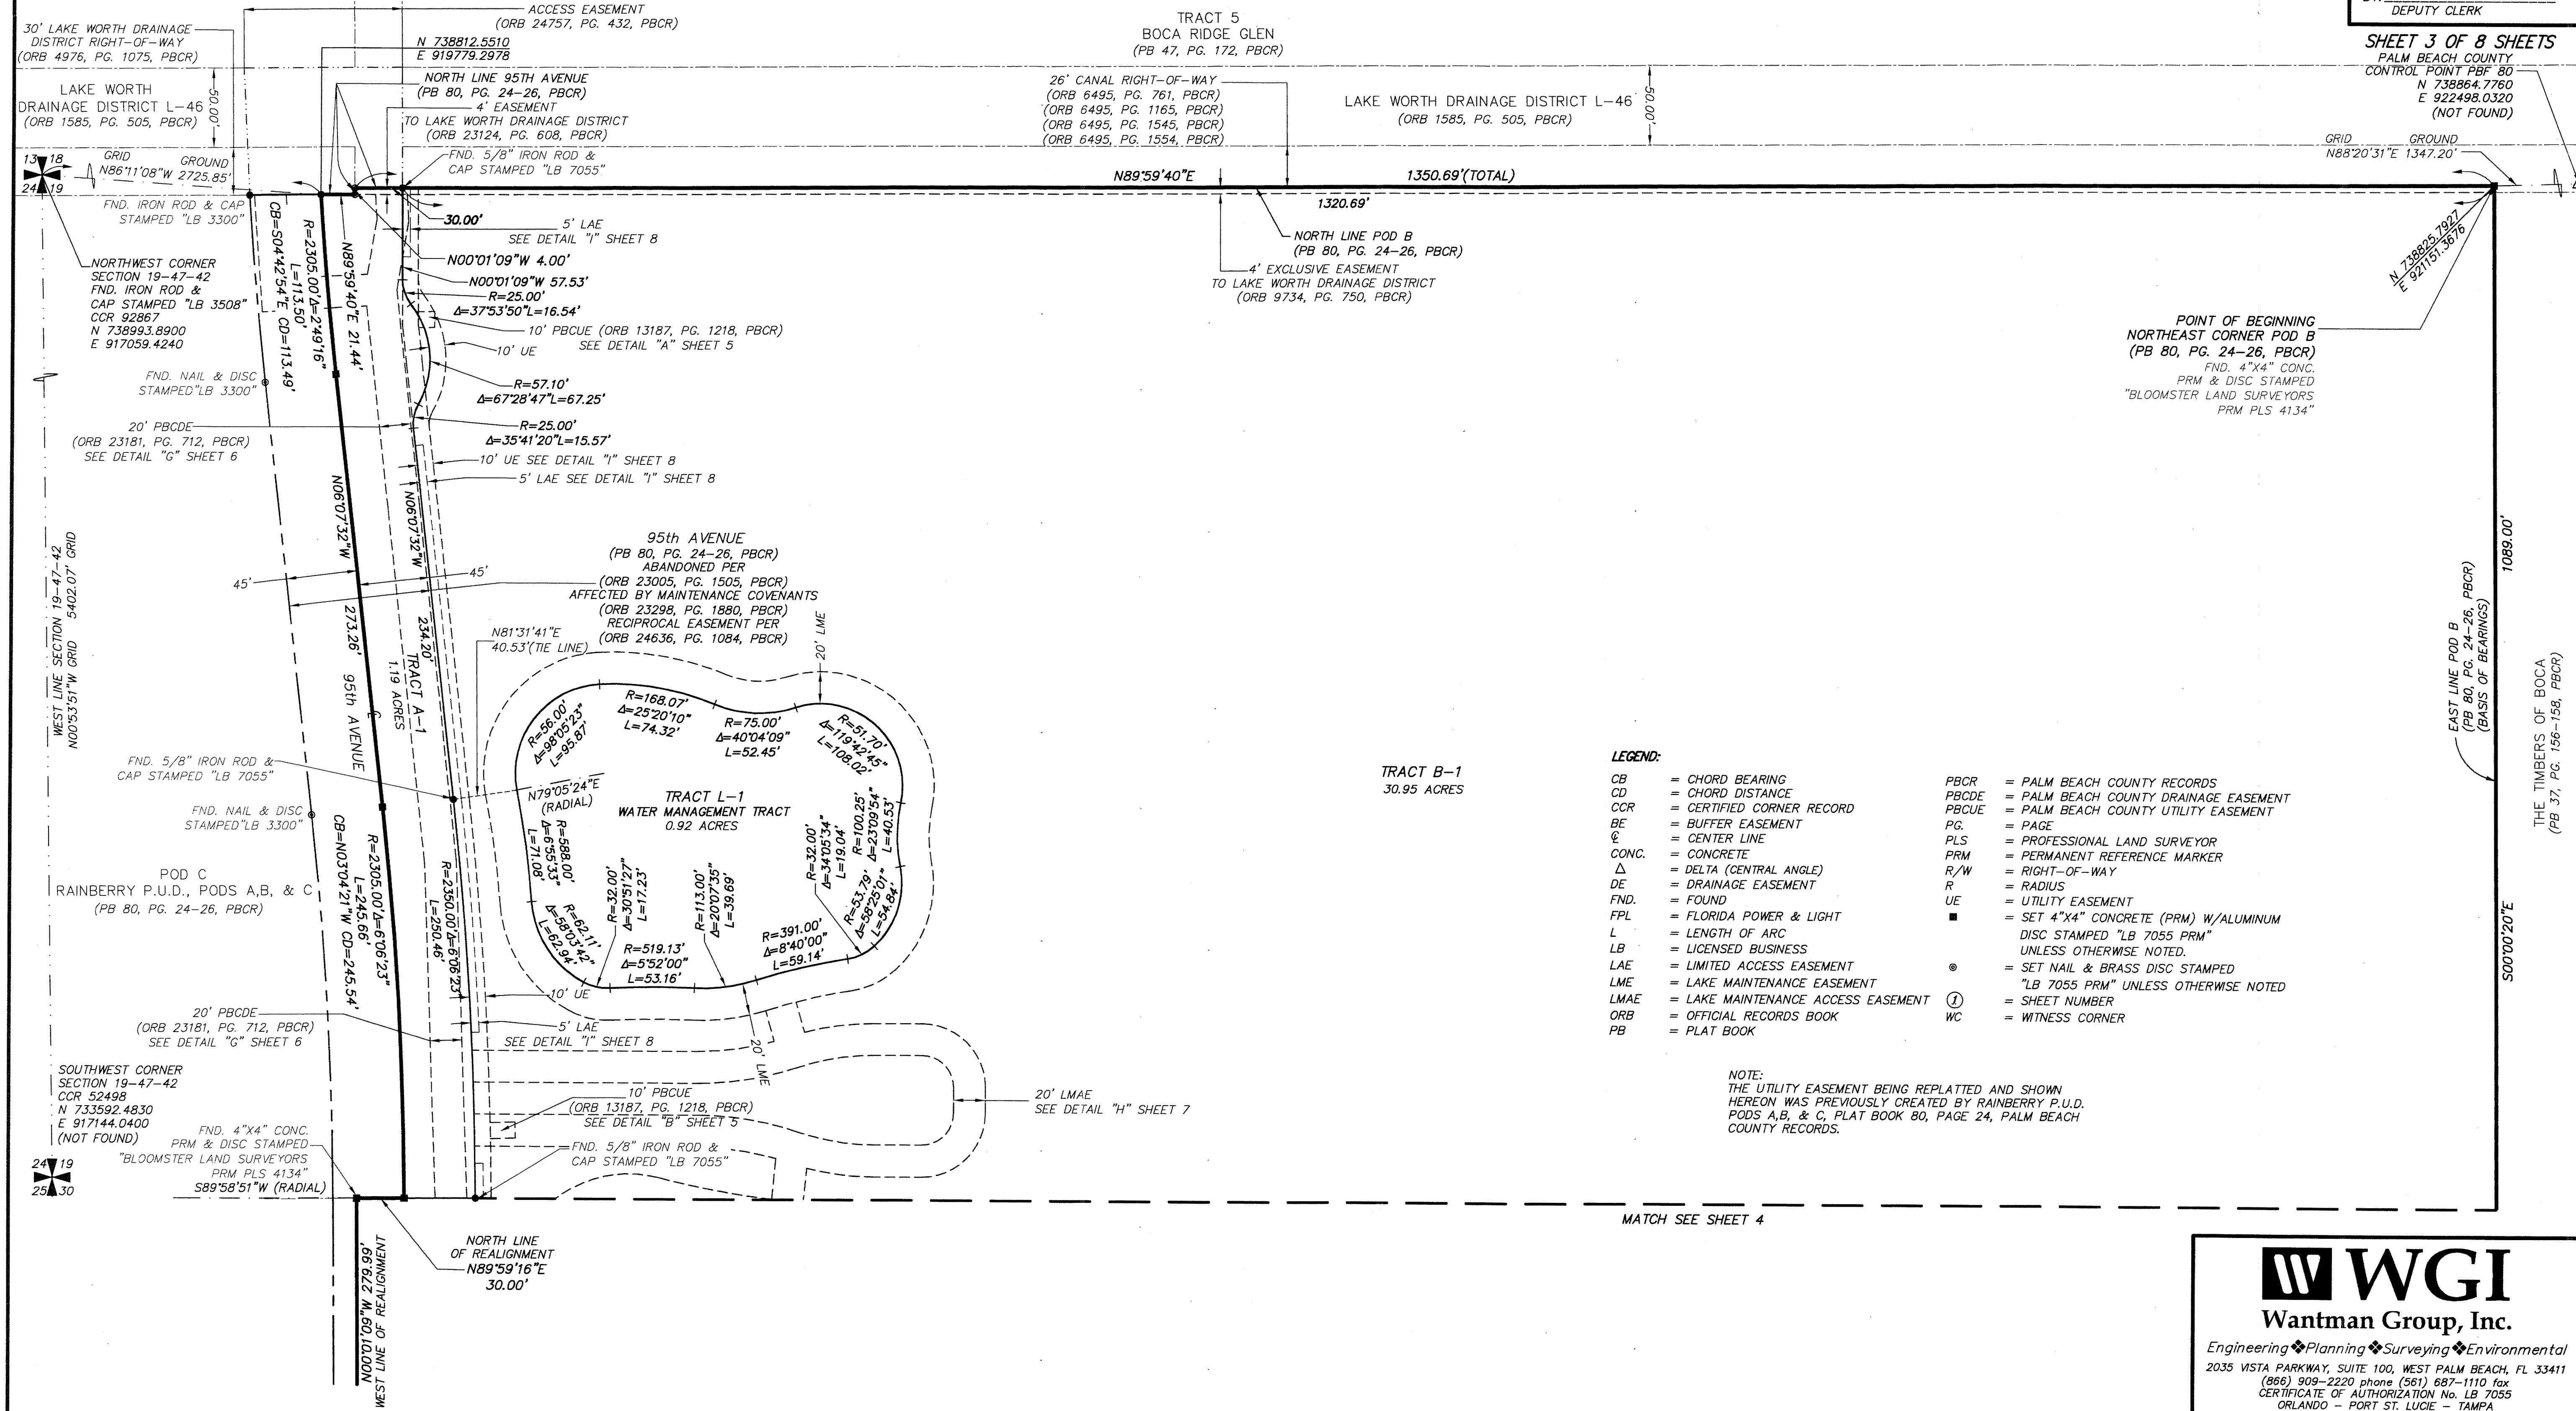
DEPUTY CLERK

SHEET 3 OF 8 SHEETS

ACCESS EASEMENT
(ORB 24757, PG. 432, PBCR)

30' LAKE WORTH DRAINAGE DISTRICT RIGHT-OF-WAY
(ORB 4976, PG. 1075, PBCR)

N 738812.5510
E 919779.2978

NORTH LINE 95TH AVENUE
(PB 80, PG. 24-26, PBCR)
4' EASEMENT
TO LAKE WORTH DRAINAGE DISTRICT
(ORB 23124, PG. 608, PBCR)

LAKE WORTH
DRAINAGE DISTRICT L-46
(ORB 1585, PG. 505, PBCR)

50.00'

TRACT 5
BOCA RIDGE GLEN
(PB 47, PG. 172, PBCR)

26' CANAL RIGHT-OF-WAY
(ORB 6495, PG. 761, PBCR)
(ORB 6495, PG. 1165, PBCR)
(ORB 6495, PG. 1545, PBCR)
(ORB 6495, PG. 1554, PBCR)

LAKE WORTH DRAINAGE DISTRICT L-46
(ORB 1585, PG. 505, PBCR)

50.00'

PALM BEACH COUNTY
CONTROL POINT PBF 80
N 738864.7760
E 922498.0320
(NOT FOUND)

GRID GROUND
N88°20'31"E 1347.20'

13 18
24 19

GRID GROUND
N86°11'08"W 2725.85'

FND. 5/8" IRON ROD &
CAP STAMPED "LB 7055"

N89°59'40"E

1350.69'(TOTAL)

1320.69'

FND. IRON ROD & CAP
STAMPED "LB 3300"

30.00'

5' LAE
SEE DETAIL "I" SHEET 8

NORTH LINE POD B
(PB 80, PG. 24-26, PBCR)

4' EXCLUSIVE EASEMENT
TO LAKE WORTH DRAINAGE DISTRICT
(ORB 9734, PG. 750, PBCR)

N 738825.7927
E 921151.3676

NORTHWEST CORNER
SECTION 19-47-42
FND. IRON ROD &
CAP STAMPED "LB 3508"
CCR 92867
N 738993.8900
E 917059.4240

CB=S04°42'54"E CD=113.49'
R=2305.00' Δ=2°49'16"
L=113.50'
N89°59'40"E 21.44'

N00°01'09"W 4.00'
N00°01'09"W 57.53'
R=25.00'
Δ=37°53'50"L=16.54'
10' PBCUE (ORB 13187, PG. 1218, PBCR)
SEE DETAIL "A" SHEET 5
10' UE

POINT OF BEGINNING
NORTHEAST CORNER POD B
(PB 80, PG. 24-26, PBCR)
FND. 4"X4" CONC.
PRM & DISC STAMPED
"BLOOMSTER LAND SURVEYORS
PRM PLS 4134"

FND. NAIL & DISC
STAMPED"LB 3300"

R=57.10'
Δ=67°28'47"L=67.25'

20' PBCDE
(ORB 23181, PG. 712, PBCR)
SEE DETAIL "G" SHEET 6

R=25.00'
Δ=35°41'20"L=15.57'
10' UE SEE DETAIL "I" SHEET 8
5' LAE SEE DETAIL "I" SHEET 8

N06°07'32"W
N06°07'32"W

95th AVENUE
(PB 80, PG. 24-26, PBCR)
ABANDONED PER
(ORB 23005, PG. 1505, PBCR)
AFFECTED BY MAINTENANCE COVENANTS
(ORB 23298, PG. 1880, PBCR)
RECIPROCAL EASEMENT PER
(ORB 24636, PG. 1084, PBCR)

WEST LINE SECTION 19-47-42
N00°53'51"W GRID 5402.07' GRID

45'
45'

273.26'
95th AVENUE
234.20'
TRACT A-1
1.19 ACRES

N81°31'41"E
40.53'(TIE LINE)

20' LME

R=56.00'
Δ=98°05'23"
L=95.87'

R=168.07'
Δ=25°20'10"
L=74.32'

R=75.00'
Δ=40°04'09"
L=52.45'

R=51.70'
Δ=119°42'45"
L=108.02'

1089.00'

EAST LINE POD B
(PB 80, PG. 24-26, PBCR)
(BASIS OF BEARINGS)

THE TIMBERS OF BOCA
(PB 37, PG. 156-158, PBCR)

FND. 5/8" IRON ROD &
CAP STAMPED "LB 7055"

N79°05'24"E
(RADIAL)

TRACT L-1
WATER MANAGEMENT TRACT
0.92 ACRES

TRACT B-1
30.95 ACRES

FND. NAIL & DISC
STAMPED"LB 3300"

R=588.00'
Δ=6°55'33"
L=71.08'

R=32.00'
Δ=34°05'34"
L=19.04'

R=100.25'
Δ=23°09'54"
L=40.53'

POD C
RAINBERRY P.U.D., PODS A,B, & C
(PB 80, PG. 24-26, PBCR)

CB=N03°04'21"W CD=245.54'
R=2305.00' Δ=6°06'23"
L=245.66'

R=2350.00' Δ=6°06'23"
L=250.46'

R=32.00'
Δ=30°51'27"
L=17.23'

R=113.00'
Δ=20°07'35"
L=39.69'

R=53.79'
Δ=58°25'01"
L=54.84'

R=62.11'
Δ=58°03'42"
L=62.94'

R=519.13'
Δ=5°52'00"
L=53.16'

R=391.00'
Δ=8°40'00"
L=59.14'

S00°00'20"E

LEGEND:

| | | | |
|---|---|---|---|
| CB | = CHORD BEARING | PBCR | = PALM BEACH COUNTY RECORDS |
| CD | = CHORD DISTANCE | PBCDE | = PALM BEACH COUNTY DRAINAGE EASEMENT |
| CCR | = CERTIFIED CORNER RECORD | PBCUE | = PALM BEACH COUNTY UTILITY EASEMENT |
| BE | = BUFFER EASEMENT | PG. | = PAGE |
| ℄ | = CENTER LINE | PLS | = PROFESSIONAL LAND SURVEYOR |
| CONC. | = CONCRETE | PRM | = PERMANENT REFERENCE MARKER |
| Δ | = DELTA (CENTRAL ANGLE) | R/W | = RIGHT-OF-WAY |
| DE | = DRAINAGE EASEMENT | R | = RADIUS |
| FND. | = FOUND | UE | = UTILITY EASEMENT |
| FPL | = FLORIDA POWER & LIGHT | ■ | = SET 4"X4" CONCRETE (PRM) W/ALUMINUM DISC STAMPED "LB 7055 PRM" UNLESS OTHERWISE NOTED. |
| L | = LENGTH OF ARC | | |
| LB | = LICENSED BUSINESS | | |
| LAE | = LIMITED ACCESS EASEMENT | ⊛ | = SET NAIL & BRASS DISC STAMPED "LB 7055 PRM" UNLESS OTHERWISE NOTED |
| LME | = LAKE MAINTENANCE EASEMENT | | |
| LMAE | = LAKE MAINTENANCE ACCESS EASEMENT | ① | = SHEET NUMBER |
| ORB | = OFFICIAL RECORDS BOOK | WC | = WITNESS CORNER |
| PB | = PLAT BOOK | | |

10' UE

20' PBCDE
(ORB 23181, PG. 712, PBCR)
SEE DETAIL "G" SHEET 6

5' LAE
SEE DETAIL "I" SHEET 8

20' LME

NOTE:
THE UTILITY EASEMENT BEING REPLATTED AND SHOWN HEREON WAS PREVIOUSLY CREATED BY RAINBERRY P.U.D. PODS A,B, & C, PLAT BOOK 80, PAGE 24, PALM BEACH COUNTY RECORDS.

SOUTHWEST CORNER
SECTION 19-47-42
CCR 52498
N 733592.4830
E 917144.0400
(NOT FOUND)

10' PBCUE
(ORB 13187, PG. 1218, PBCR)
SEE DETAIL "B" SHEET 5

20' LMAE
SEE DETAIL "H" SHEET 7

FND. 4"X4" CONC.
PRM & DISC STAMPED
"BLOOMSTER LAND SURVEYORS
PRM PLS 4134"

FND. 5/8" IRON ROD &
CAP STAMPED "LB 7055"

24 19
25 30

S89°58'51"W (RADIAL)

MATCH SEE SHEET 4

NORTH LINE
OF REALIGNMENT
N89°59'16"E
30.00'

N00°01'09"W 279.99'
WEST LINE OF REALIGNMENT

WGI
Wantman Group, Inc.
Engineering❖Planning❖Surveying❖Environmental
2035 VISTA PARKWAY, SUITE 100, WEST PALM BEACH, FL 33411
(866) 909-2220 phone (561) 687-1110 fax
CERTIFICATE OF AUTHORIZATION No. LB 7055
ORLANDO - PORT ST. LUCIE - TAMPA